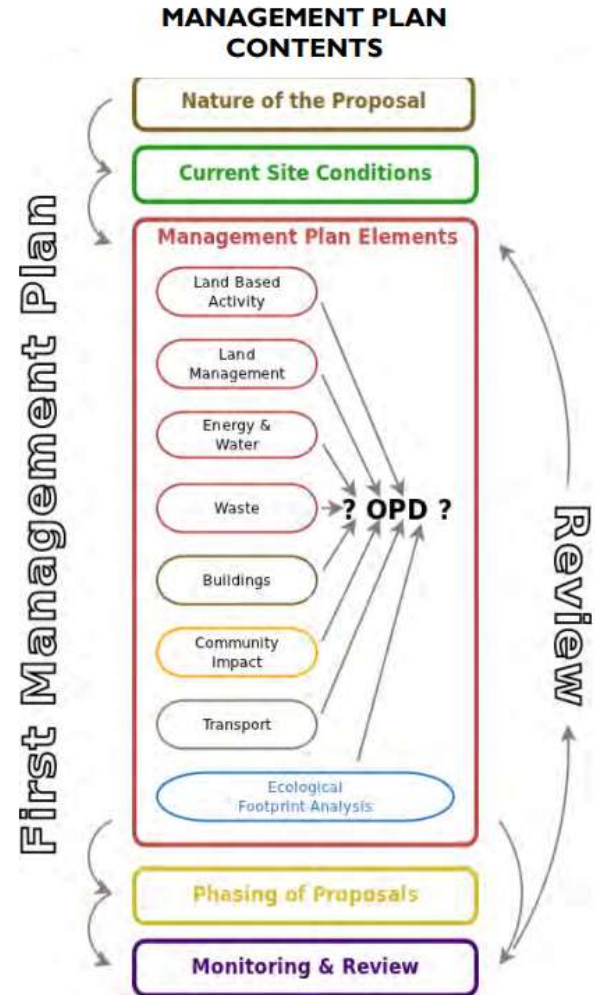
MANAGEMENT PLAN CONTENTS

First Management Plan

Nature of the Proposal

Current Site Conditions

Management Plan Elements

Land Based Activity

Land Management

Energy & Water

Waste

Buildings

Community Impact

Transport

? OPD ?

Ecological Footprint Analysis

Phasing of Proposals

Monitoring & Review

Review